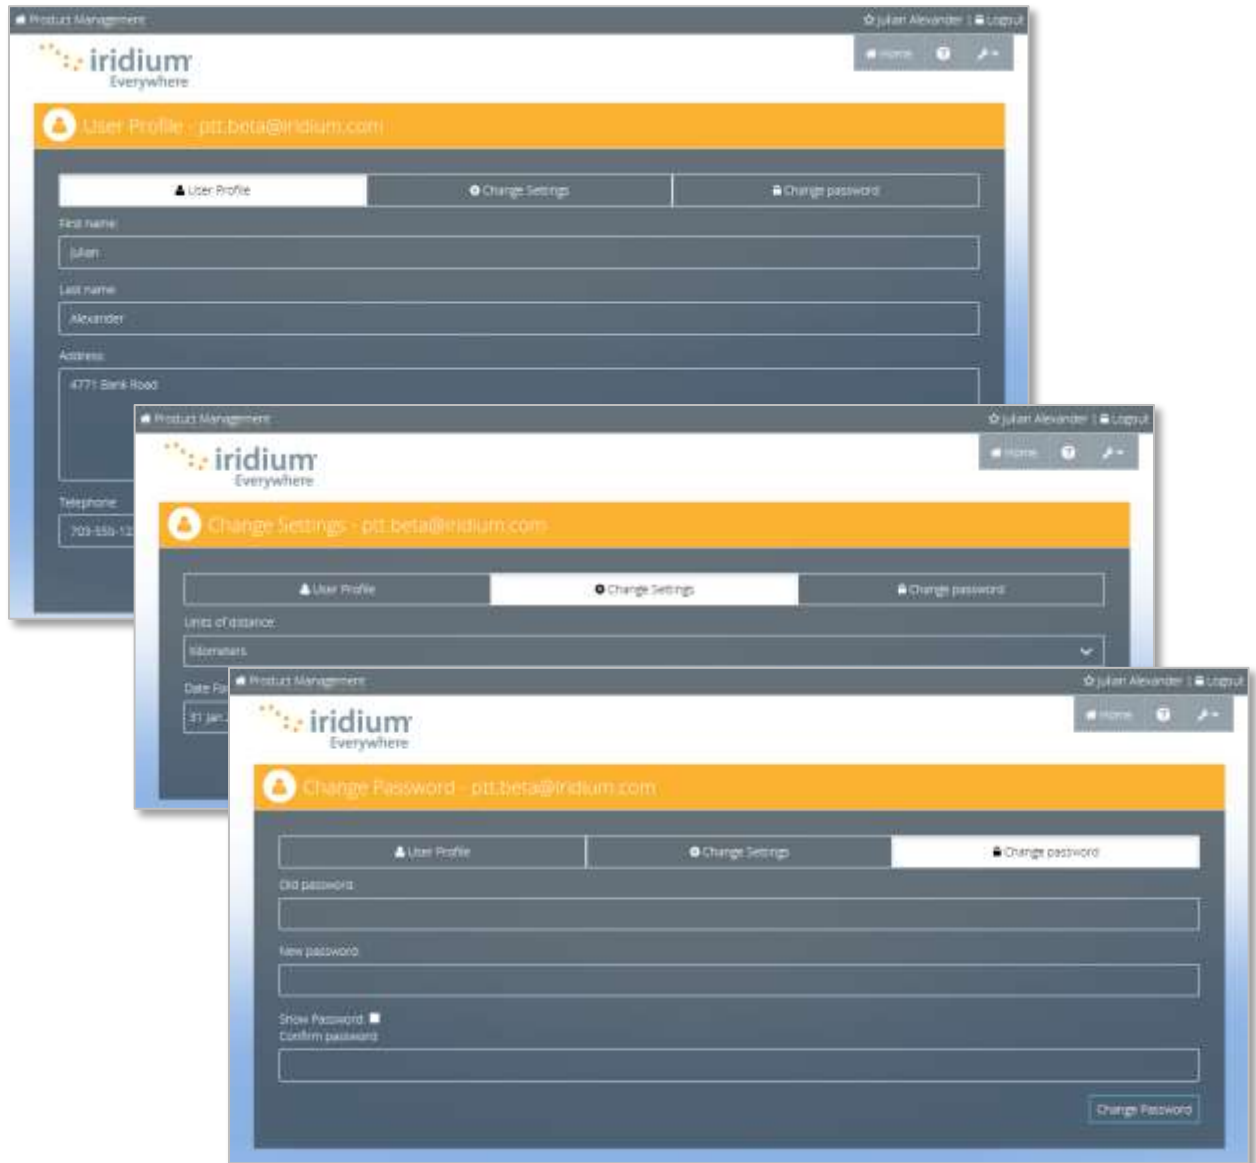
Product Management
julian Alexander | Logout
iridium
Everywhere
Home
User Profile - ptt.beta@iridium.com
User Profile
Change Settings
Change password
First name:
Julian
Last name:
Alexander
Address:
4771 Bank Road
Telephone:
709-555-12

Product Management
julian Alexander | Logout
iridium
Everywhere
Home
Change Settings - ptt.beta@iridium.com
User Profile
Change Settings
Change password
Units of distance:
kilometers
Date Fo
31 Jan

Product Management
julian Alexander | Logout
iridium
Everywhere
Home
Change Password - ptt.beta@iridium.com
User Profile
Change Settings
Change password
Old password:
New password:
Show Password:
Confirm password:
Change Password